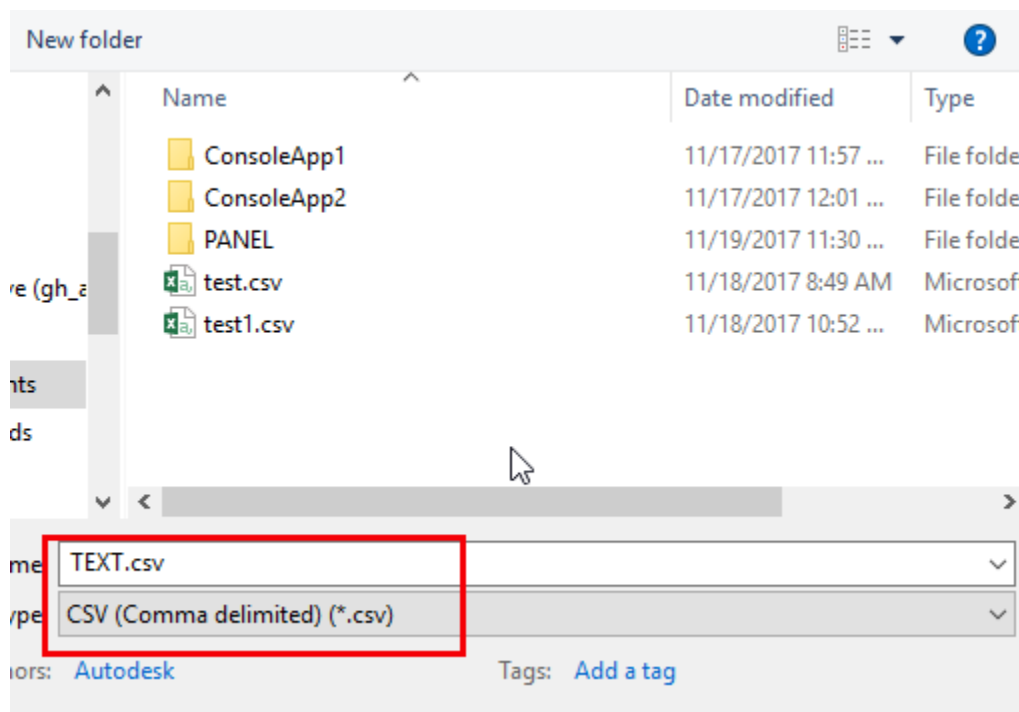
New folder

?

| Name | Date modified | Type |
|---|---|---|
| ConsoleApp1 | 11/17/2017 11:57 ... | File folde |
| ConsoleApp2 | 11/17/2017 12:01 ... | File folde |
| PANEL | 11/19/2017 11:30 ... | File folde |
| test.csv | 11/18/2017 8:49 AM | Microsof |
| test1.csv | 11/18/2017 10:52 ... | Microsof |

ve (gh_a

nts

ds

me TEXT.csv

ype CSV (Comma delimited) (*.csv)

hors: Autodesk

Tags: Add a tag